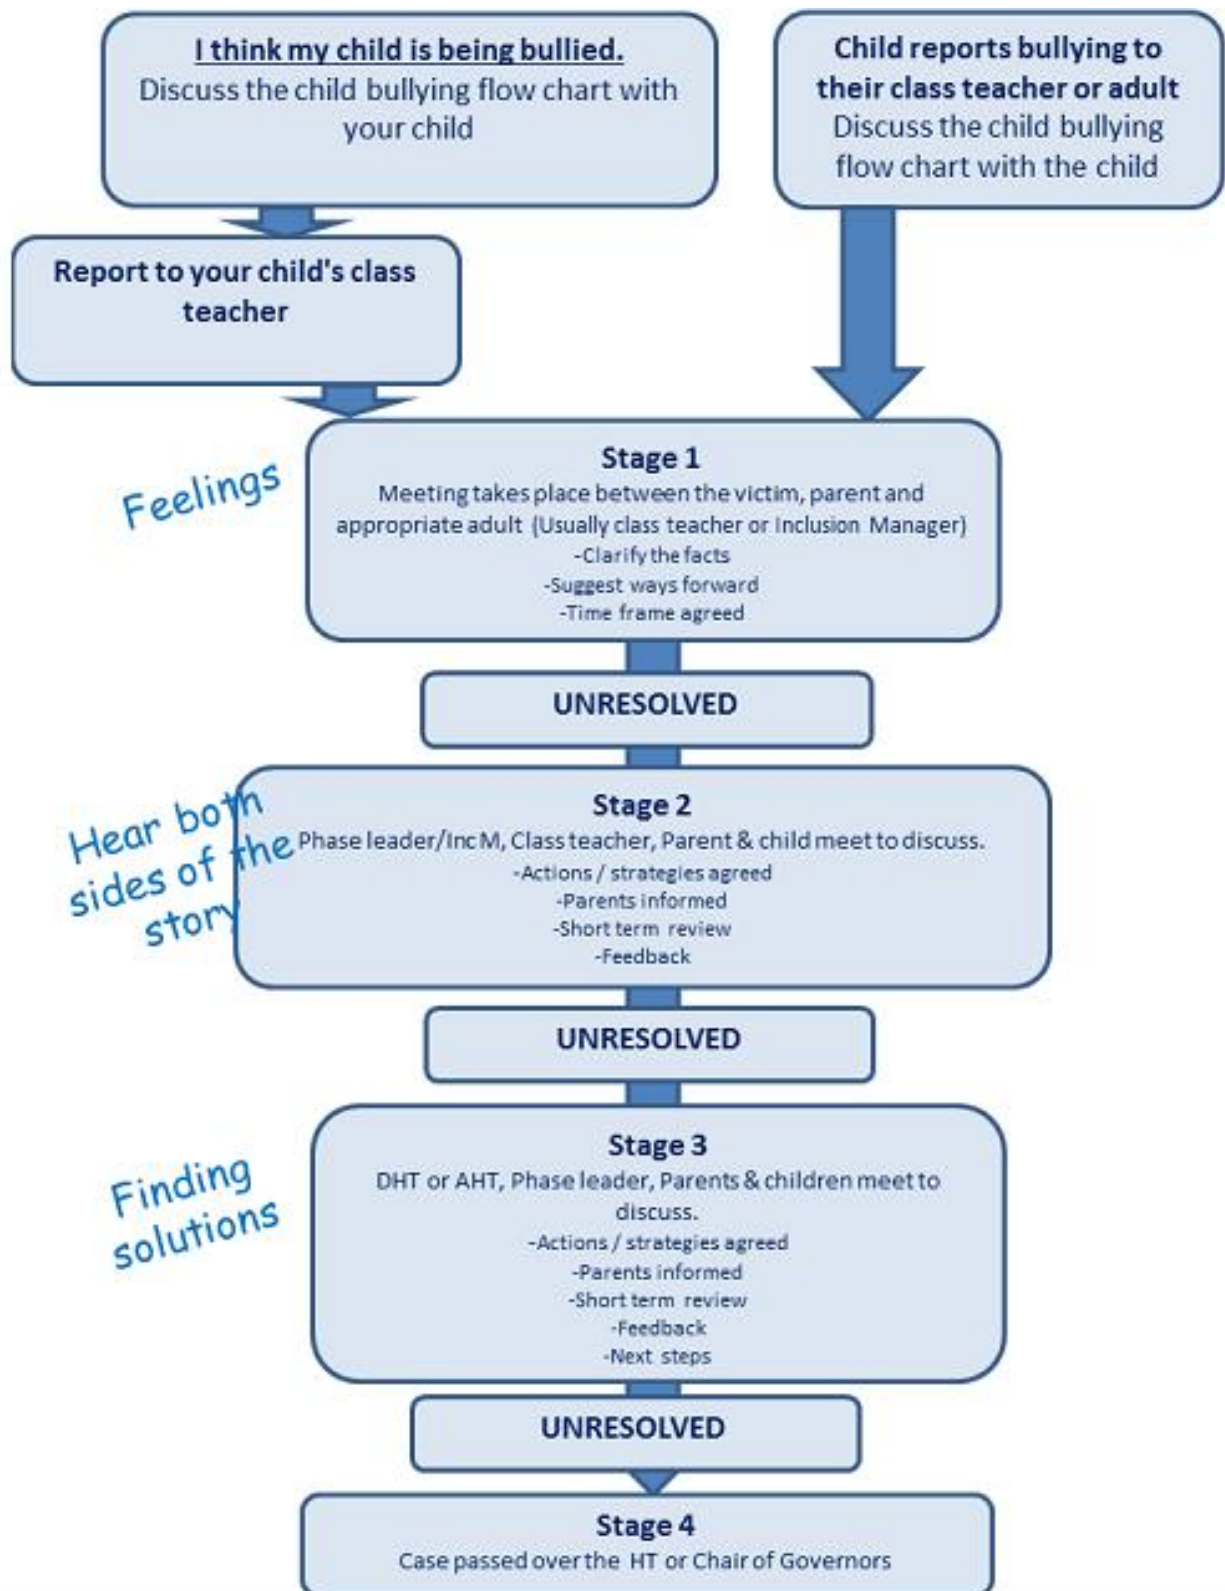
I think my child is being bullied.
Discuss the child bullying flow chart with your child

Child reports bullying to their class teacher or adult
Discuss the child bullying flow chart with the child

Report to your child's class teacher

Feelings

Stage 1
Meeting takes place between the victim, parent and appropriate adult (Usually class teacher or Inclusion Manager)
-Clarify the facts
-Suggest ways forward
-Time frame agreed

UNRESOLVED

Hear both sides of the story

Stage 2
Phase leader/Inc M, Class teacher, Parent & child meet to discuss.
-Actions / strategies agreed
-Parents informed
-Short term review
-Feedback

UNRESOLVED

Finding solutions

Stage 3
DHT or AHT, Phase leader, Parents & children meet to discuss.
-Actions / strategies agreed
-Parents informed
-Short term review
-Feedback
-Next steps

UNRESOLVED

Stage 4
Case passed over the HT or Chair of Governors